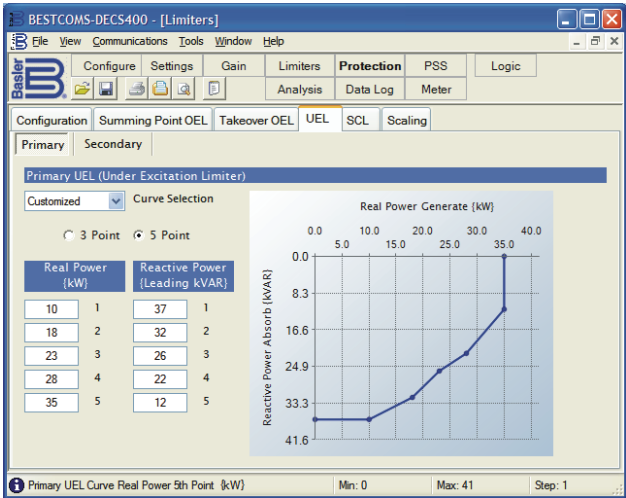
BESTCOMS-DECS400 - [Limiters]

File View Communications Tools Window Help

Basler

Configure | Settings | Gain | Limiters | Protection | PSS | Logic

Analysis | Data Log | Meter

Configuration | Summing Point OEL | Takeover OEL | UEL | SCL | Scaling

Primary | Secondary

Primary UEL (Under Excitation Limiter)

Customized | Curve Selection

3 Point | 5 Point

| Real Power (kW) | | Reactive Power (Leading kVAR) | |
|---|---|---|---|
| 10 | 1 | 37 | 1 |
| 18 | 2 | 32 | 2 |
| 23 | 3 | 26 | 3 |
| 28 | 4 | 22 | 4 |
| 35 | 5 | 12 | 5 |

Real Power Generate (kW)

0.0 5.0 10.0 15.0 20.0 25.0 30.0 35.0 40.0

Reactive Power Absorb (kVAR)

0.0 8.3 16.6 24.9 33.3 41.6

Primary UEL Curve Real Power 5th Point (kW) | Min: 0 | Max: 41 | Step: 1